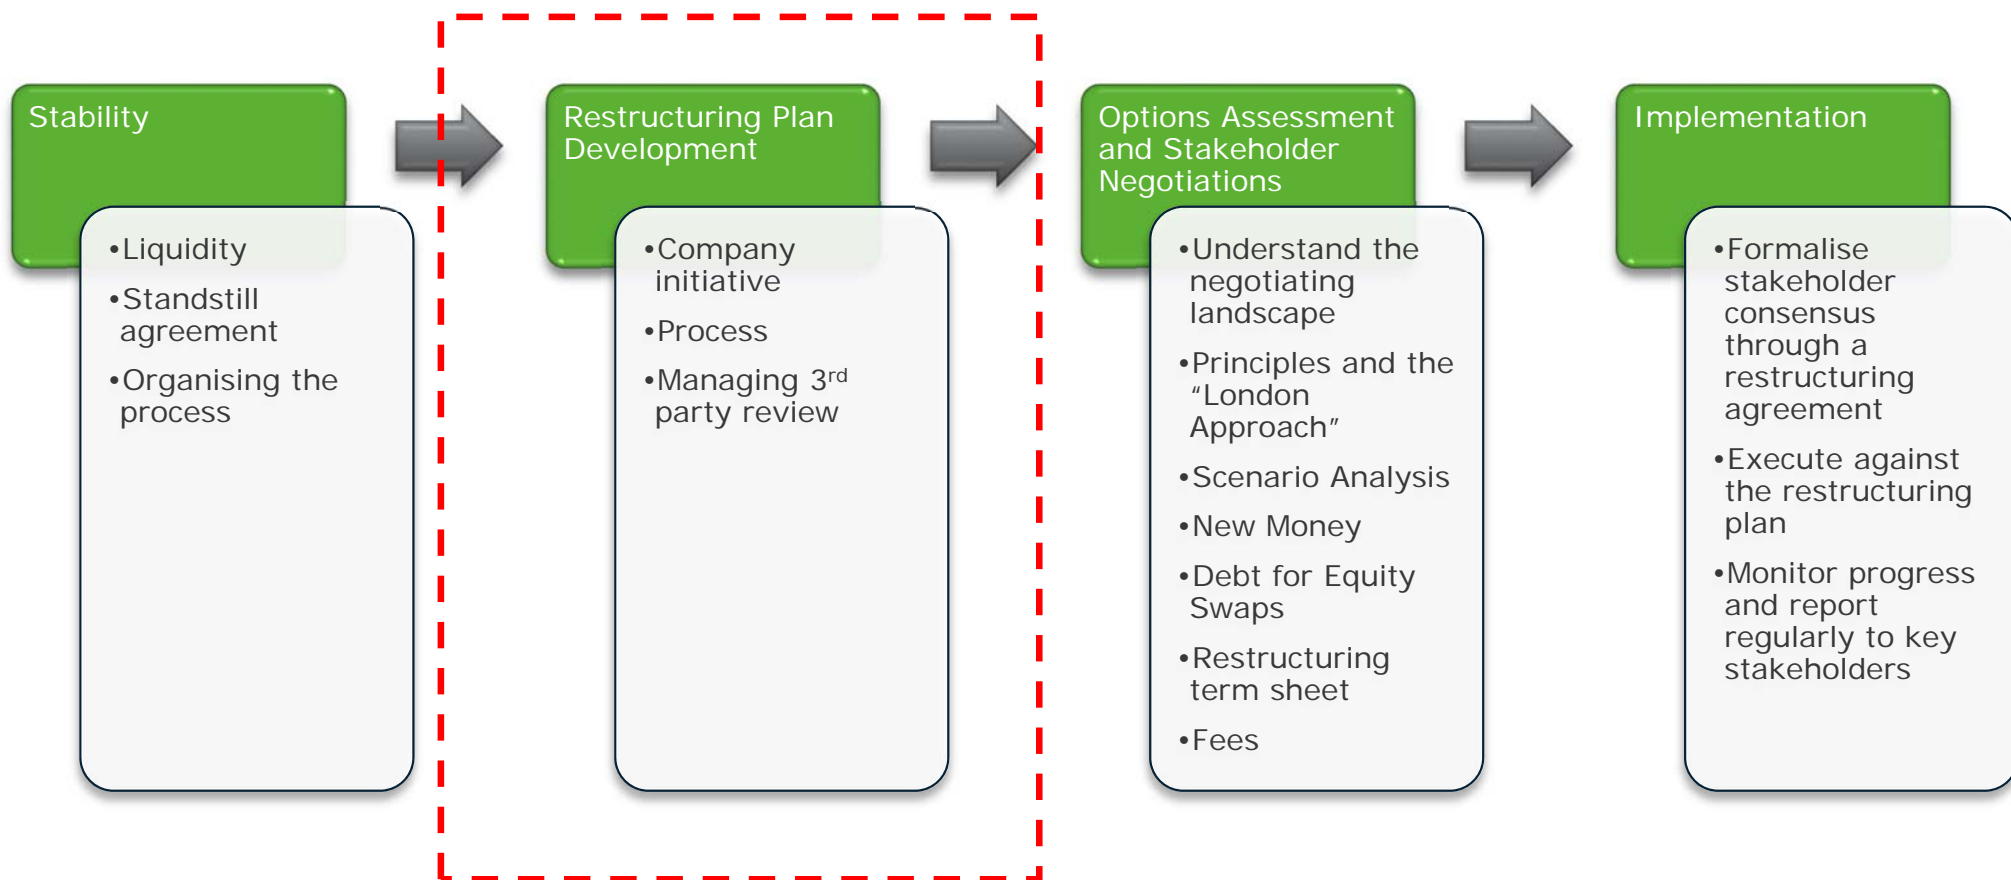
Stability

•Liquidity

•Standstill agreement

•Organising the process

Restructuring Plan Development

•Company initiative

•Process

•Managing 3$^{rd}$ party review

Options Assessment and Stakeholder Negotiations

•Understand the negotiating landscape

•Principles and the "London Approach"

•Scenario Analysis

•New Money

•Debt for Equity Swaps

•Restructuring term sheet

•Fees

Implementation

•Formalise stakeholder consensus through a restructuring agreement

•Execute against the restructuring plan

•Monitor progress and report regularly to key stakeholders